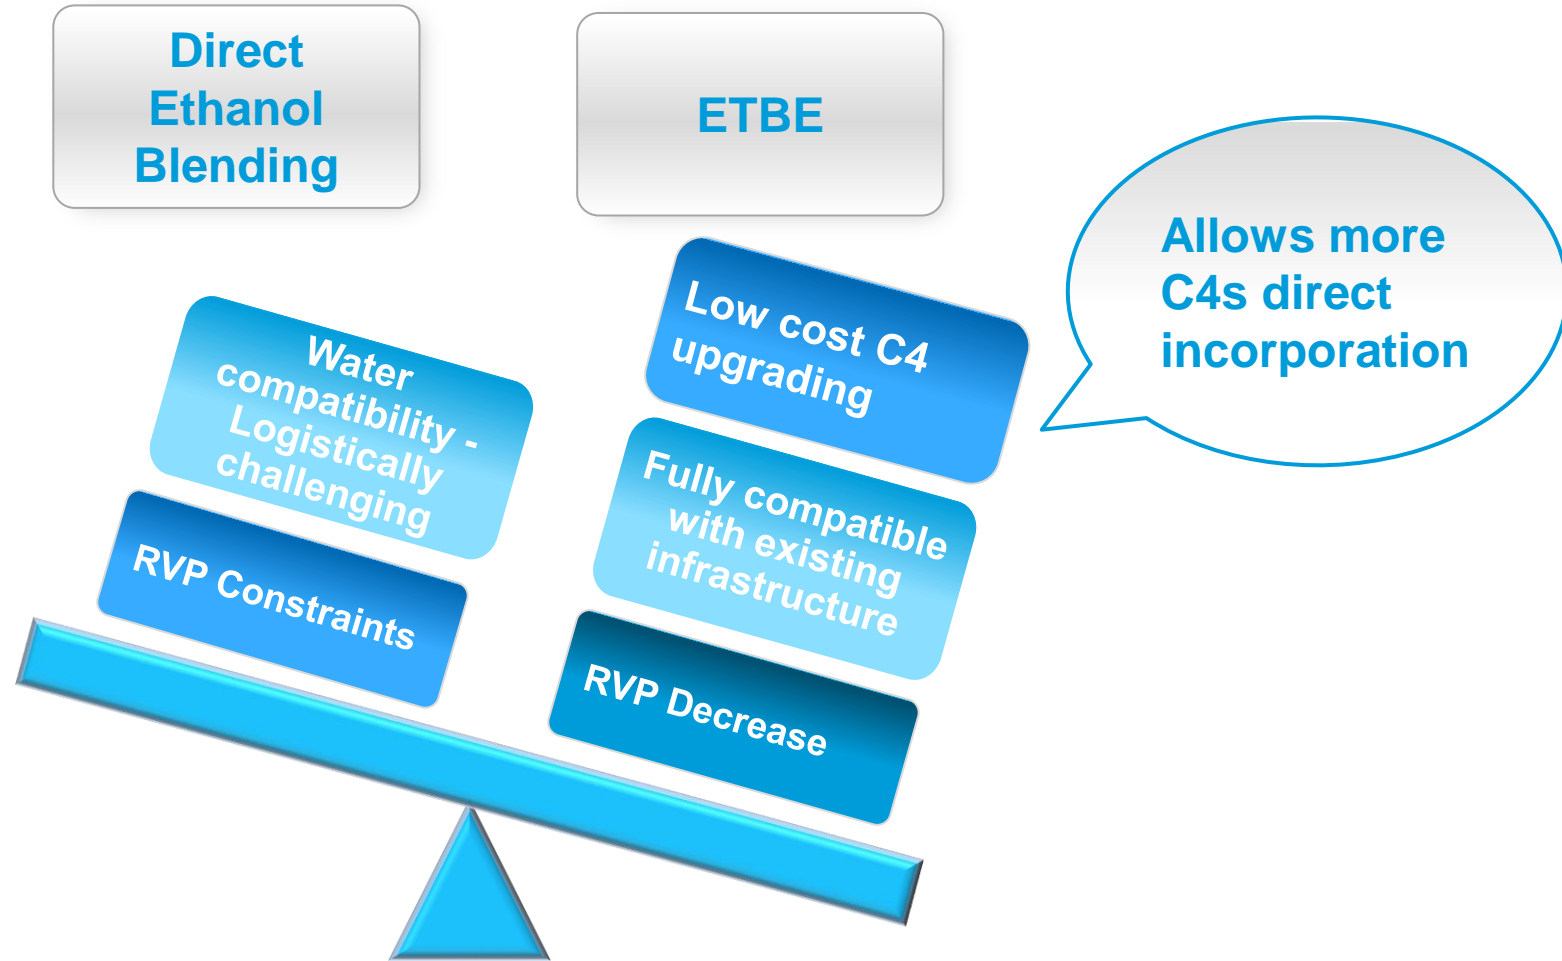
Direct Ethanol Blending

ETBE

Allows more C4s direct incorporation

Low cost C4 upgrading

Water compatibility - Logistically challenging

Fully compatible with existing infrastructure

RVP Constraints

RVP Decrease